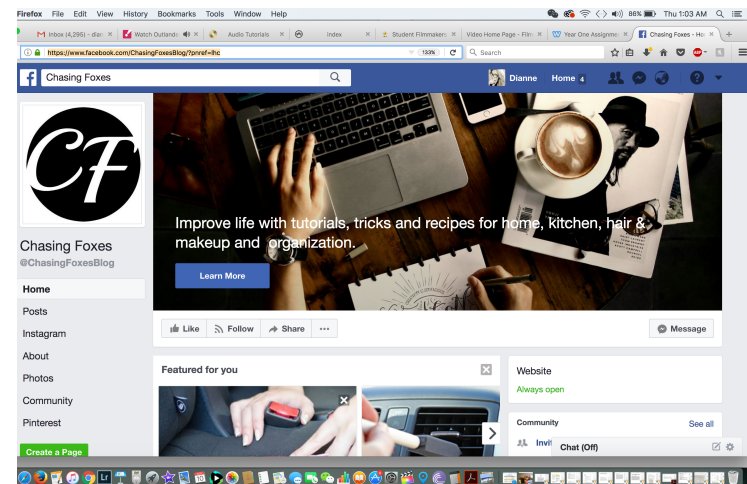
Firefox File Edit View History Bookmarks Tools Window Help

86% Thu 1:03 AM

Inbox (4,295) - dian | Watch Outlander | Audio Tutorials | Index | Student Filmmakers | Video Home Page - Film | Year One Assignme | Chasing Foxes - Ho

https://www.facebook.com/ChasingFoxesBlog/?pnref=lhc

133%

Search

Chasing Foxes

Dianne Home 4

CF

Chasing Foxes
@ChasingFoxesBlog

Home
Posts
Instagram
About
Photos
Community
Pinterest

Create a Page

Improve life with tutorials, tricks and recipes for home, kitchen, hair & makeup and organization.

Learn More

Like Follow Share ···

Message

Featured for you

Website
Always open

Community
See all

Invit

Chat (Off)